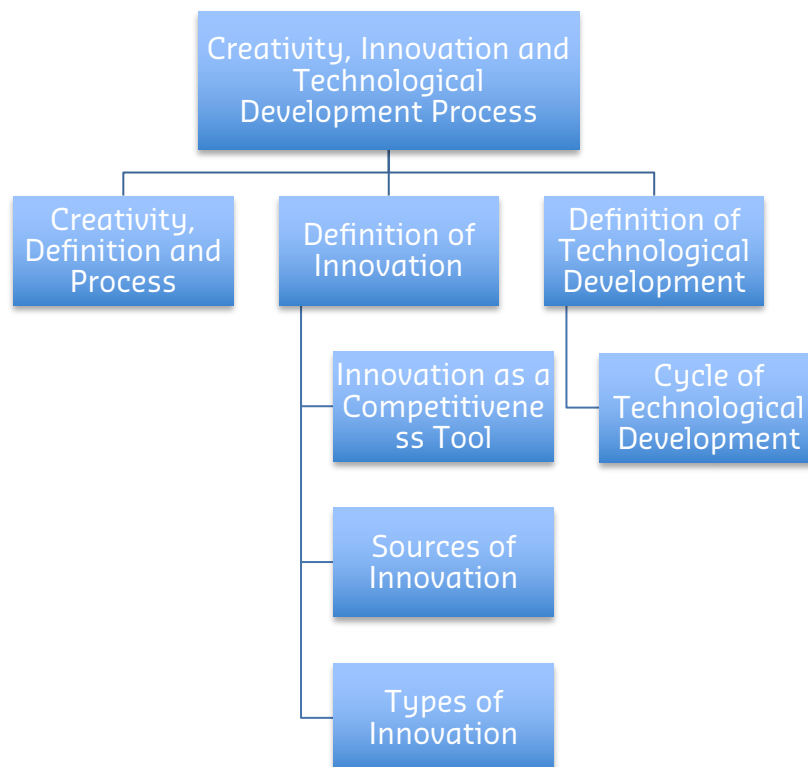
Creativity, Innovation and Technological Development Process

Creativity, Definition and Process

Definition of Innovation

Innovation as a Competitiveness Tool

Sources of Innovation

Types of Innovation

Definition of Technological Development

Cycle of Technological Development